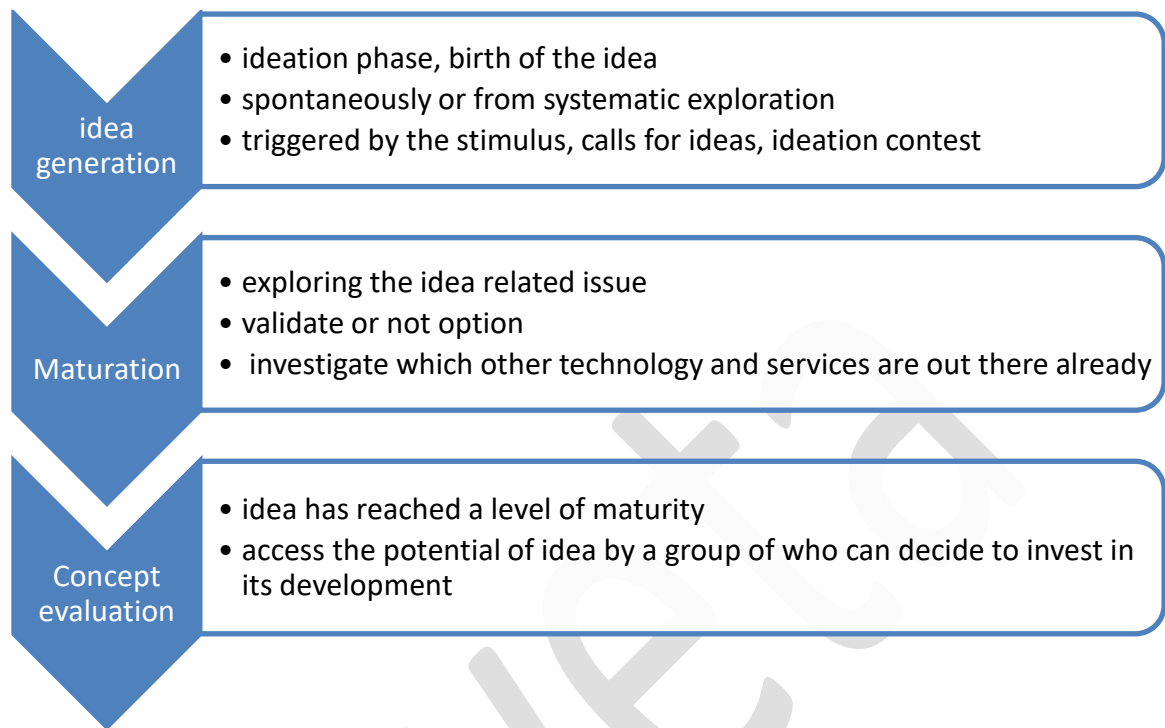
idea generation

• ideation phase, birth of the idea
• spontaneously or from systematic exploration
• triggered by the stimulus, calls for ideas, ideation contest

Maturation

• exploring the idea related issue
• validate or not option
• investigate which other technology and services are out there already

Concept evaluation

• idea has reached a level of maturity
• access the potential of idea by a group of who can decide to invest in its development